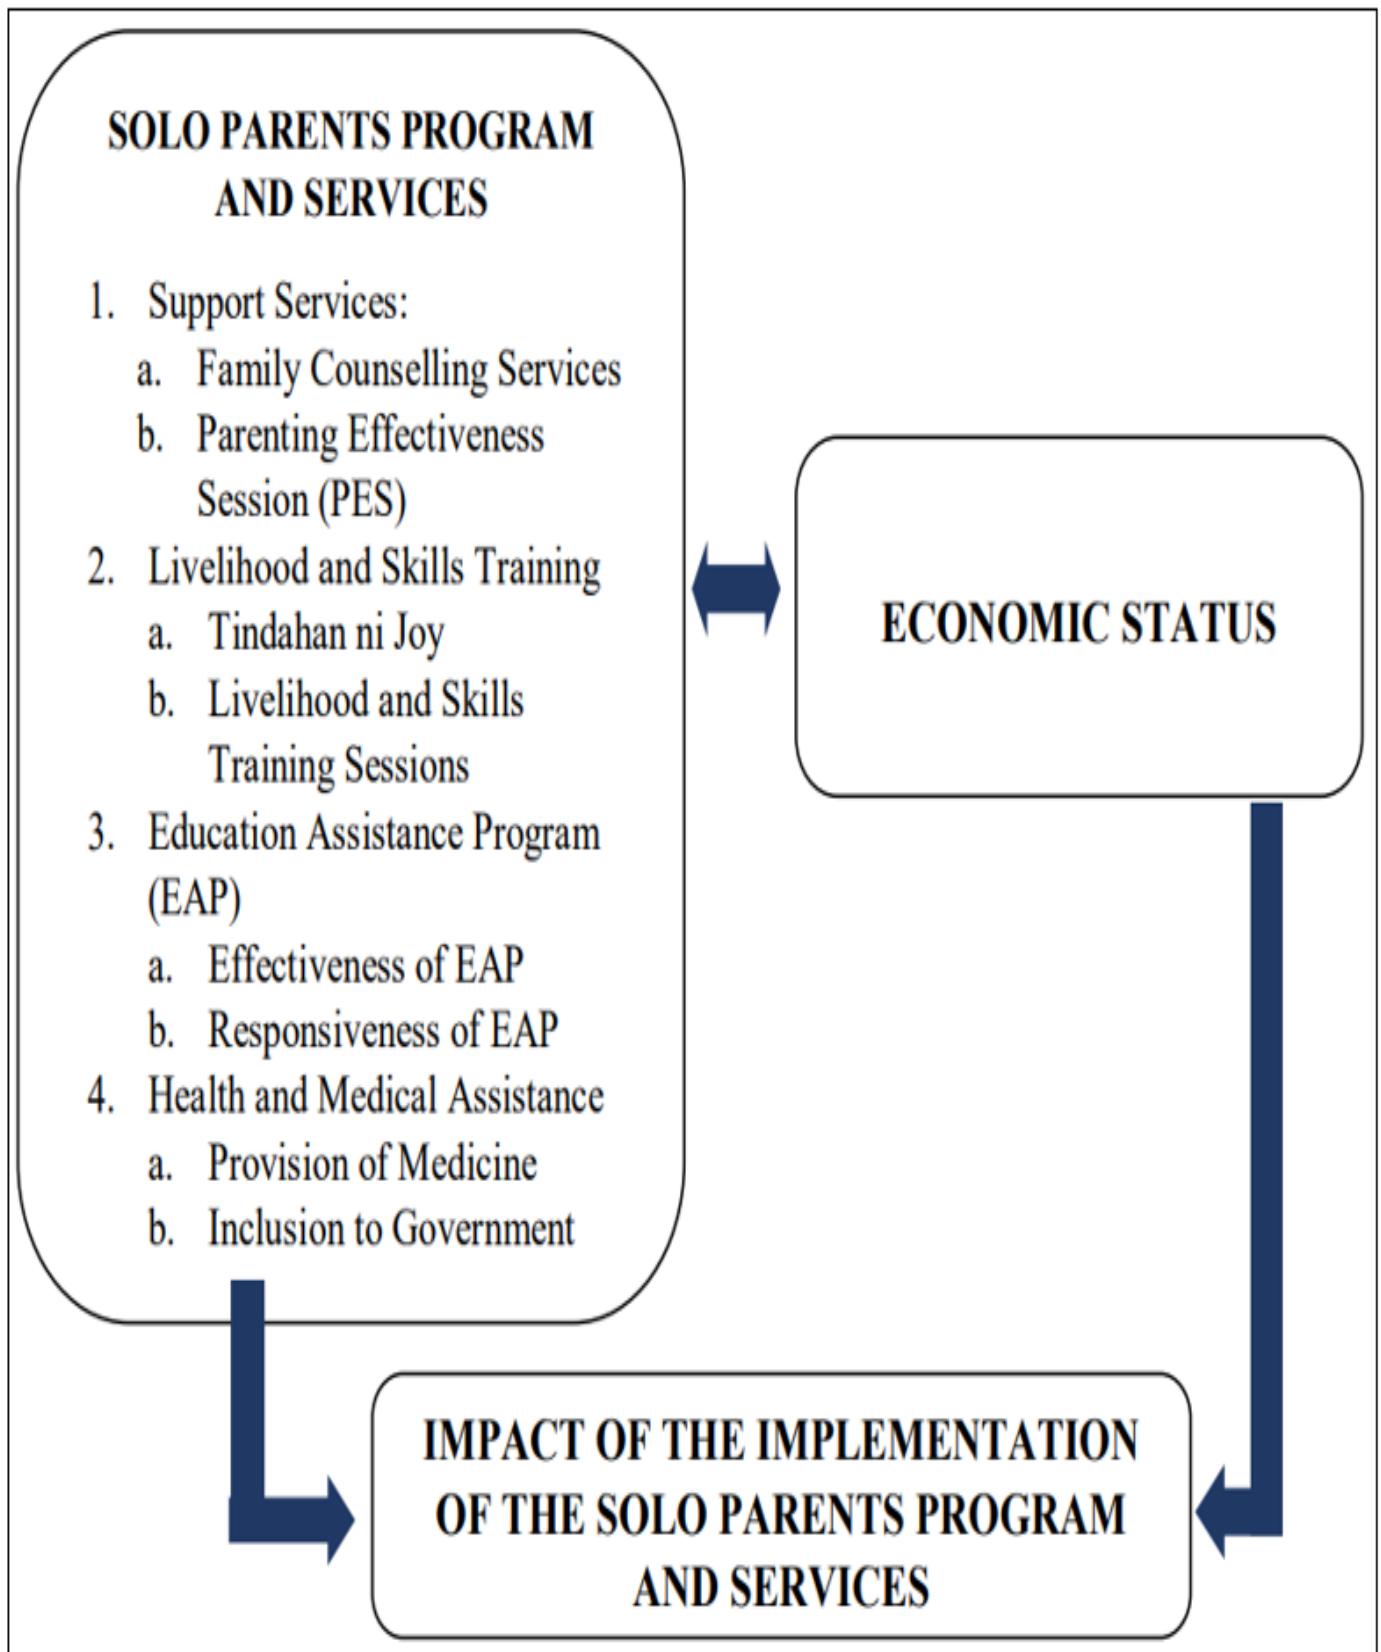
SOLO PARENTS PROGRAM AND SERVICES

1. Support Services:
a. Family Counselling Services
b. Parenting Effectiveness Session (PES)
2. Livelihood and Skills Training
a. Tindahan ni Joy
b. Livelihood and Skills Training Sessions
3. Education Assistance Program (EAP)
a. Effectiveness of EAP
b. Responsiveness of EAP
4. Health and Medical Assistance
a. Provision of Medicine
b. Inclusion to Government

ECONOMIC STATUS

IMPACT OF THE IMPLEMENTATION OF THE SOLO PARENTS PROGRAM AND SERVICES